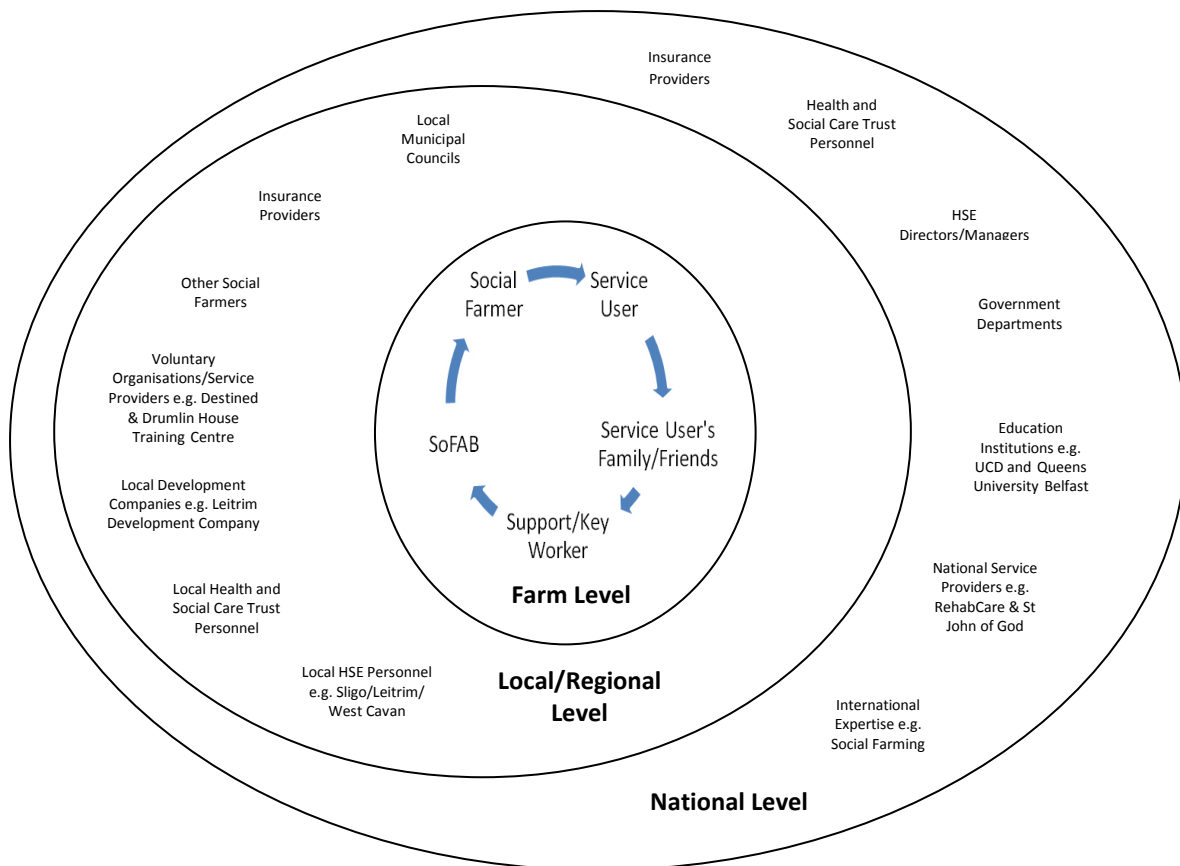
Insurance Providers

Health and Social Care Trust Personnel

Local Municipal Councils

Insurance Providers

HSE Directors/Managers

Other Social Farmers

Government Departments

Social Farmer

Service User

Voluntary Organisations/Service Providers e.g. Destined & Drumlin House Training Centre

SoFAB

Service User's Family/Friends

Education Institutions e.g. UCD and Queens University Belfast

Local Development Companies e.g. Leitrim Development Company

Support/Key Worker

Farm Level

Local Health and Social Care Trust Personnel

National Service Providers e.g. RehabCare & St John of God

Local HSE Personnel e.g. Sligo/Leitrim/ West Cavan

Local/Regional Level

International Expertise e.g. Social Farming

National Level